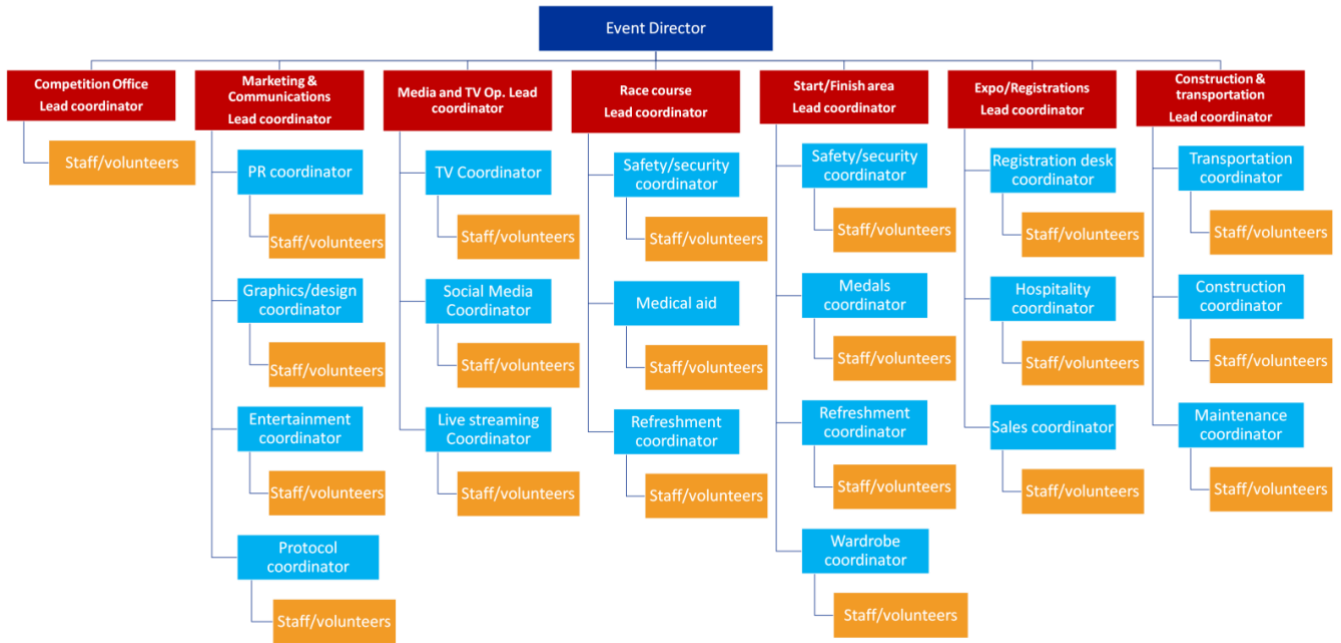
Event Director

Competition Office Lead coordinator

Staff/volunteers

Marketing & Communications Lead coordinator

PR coordinator

Staff/volunteers

Graphics/design coordinator

Staff/volunteers

Entertainment coordinator

Staff/volunteers

Protocol coordinator

Staff/volunteers

Media and TV Op. Lead coordinator

TV Coordinator

Staff/volunteers

Social Media Coordinator

Staff/volunteers

Live streaming Coordinator

Staff/volunteers

Race course Lead coordinator

Safety/security coordinator

Staff/volunteers

Medical aid

Staff/volunteers

Refreshment coordinator

Staff/volunteers

Start/Finish area Lead coordinator

Safety/security coordinator

Staff/volunteers

Medals coordinator

Staff/volunteers

Refreshment coordinator

Staff/volunteers

Wardrobe coordinator

Staff/volunteers

Expo/Registrations Lead coordinator

Registration desk coordinator

Staff/volunteers

Hospitality coordinator

Staff/volunteers

Sales coordinator

Staff/volunteers

Construction & transportation Lead coordinator

Transportation coordinator

Staff/volunteers

Construction coordinator

Staff/volunteers

Maintenance coordinator

Staff/volunteers